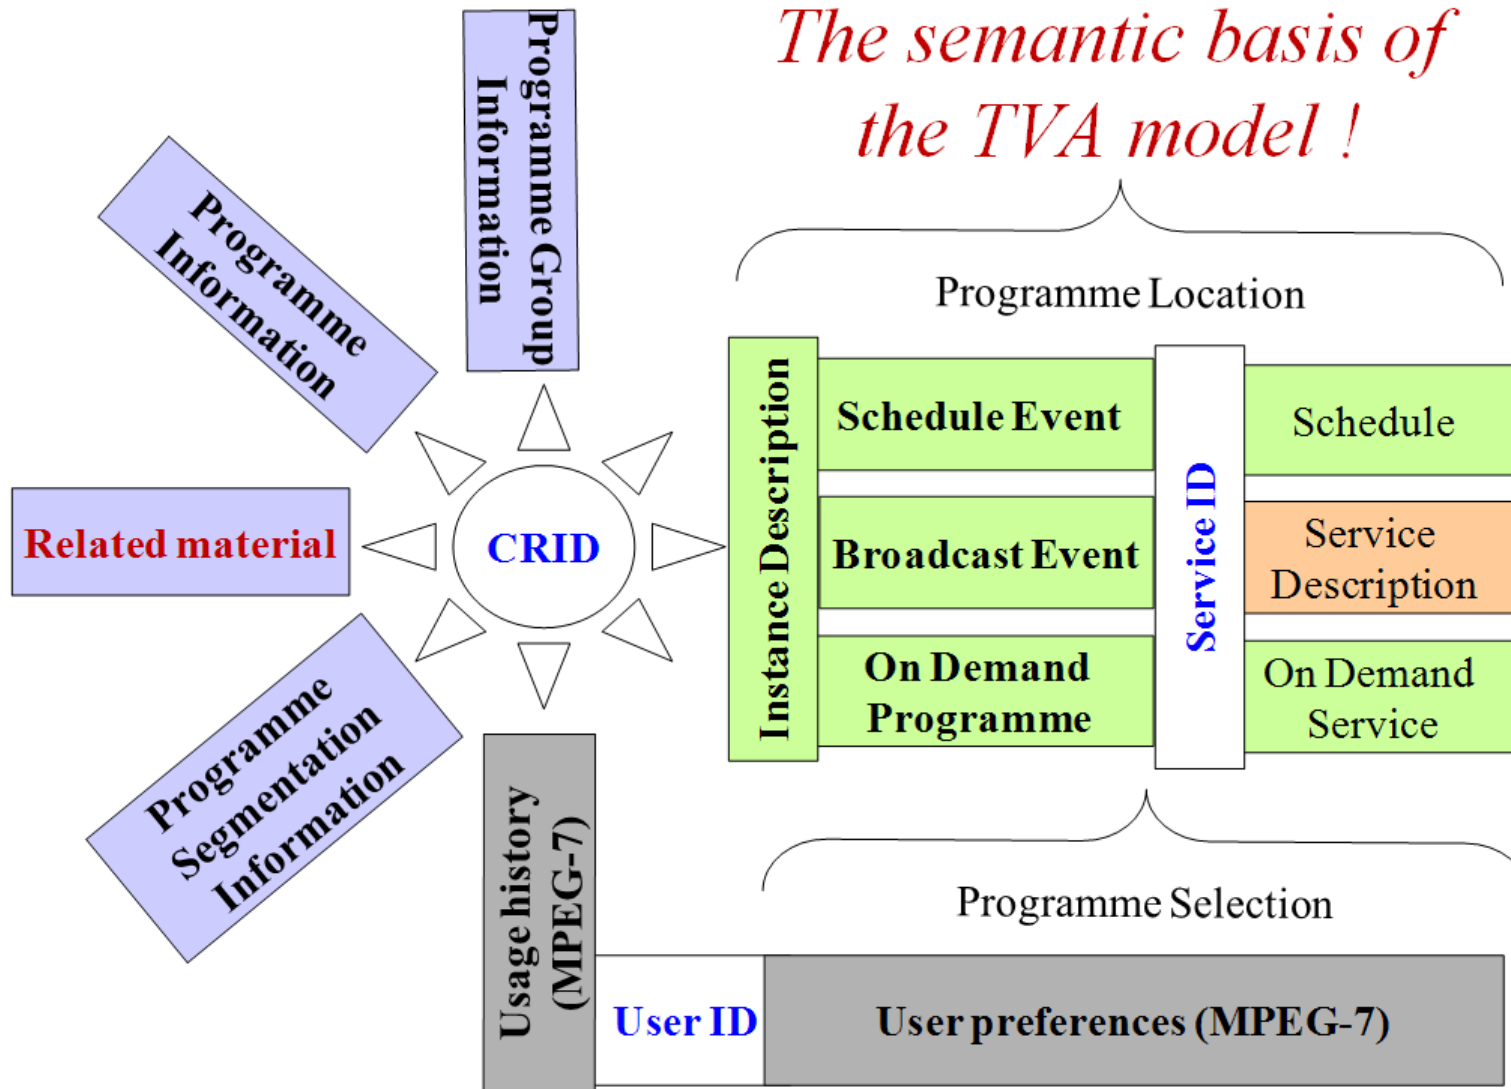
The semantic basis of the TVA model !

Programme Group Information

Programme Information

Related material

CRID

Programme Segmentation Information

Usage history (MPEG-7)

Programme Location

Instance Description

Schedule Event

Broadcast Event

On Demand Programme

Service ID

Schedule

Service Description

On Demand Service

Programme Selection

User ID

User preferences (MPEG-7)